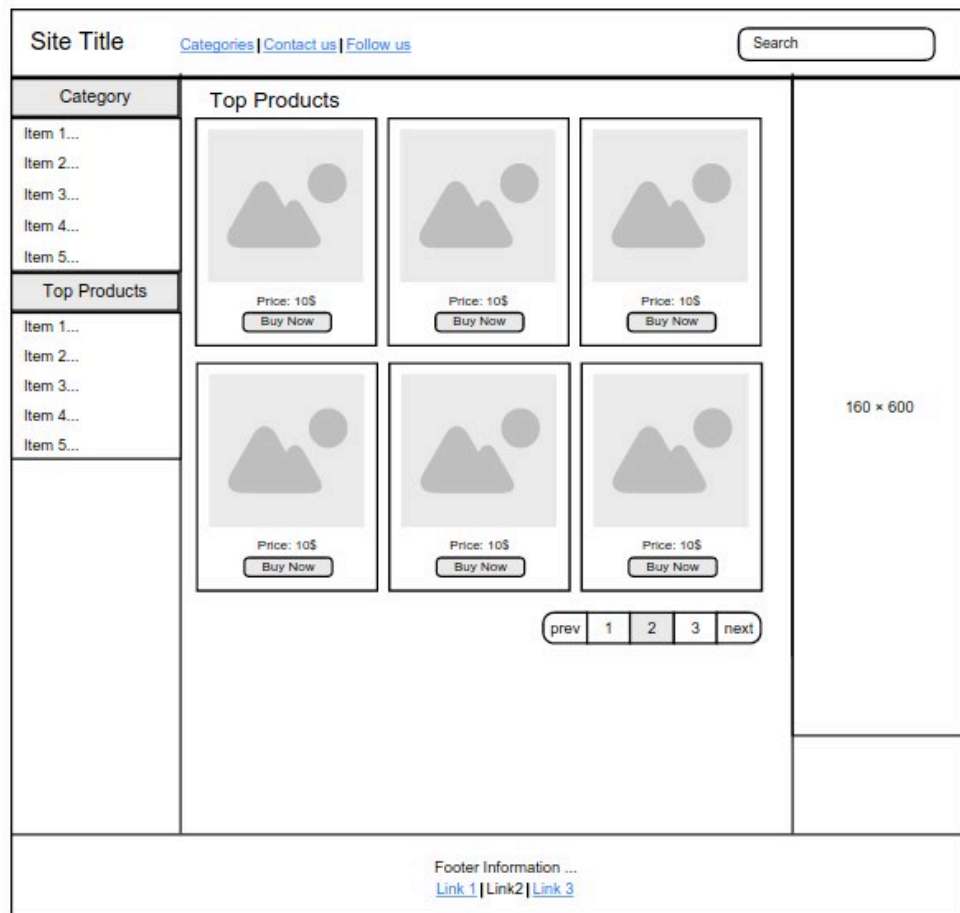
Site Title

Categories | Contact us | Follow us

Search

Category

Item 1...
Item 2...
Item 3...
Item 4...
Item 5...

Top Products

Item 1...
Item 2...
Item 3...
Item 4...
Item 5...

Top Products

Price: 10$
Buy Now

Price: 10$
Buy Now

Price: 10$
Buy Now

Price: 10$
Buy Now

Price: 10$
Buy Now

Price: 10$
Buy Now

prev 1 2 3 next

160 × 600

Footer Information ...
Link 1 | Link2 | Link 3